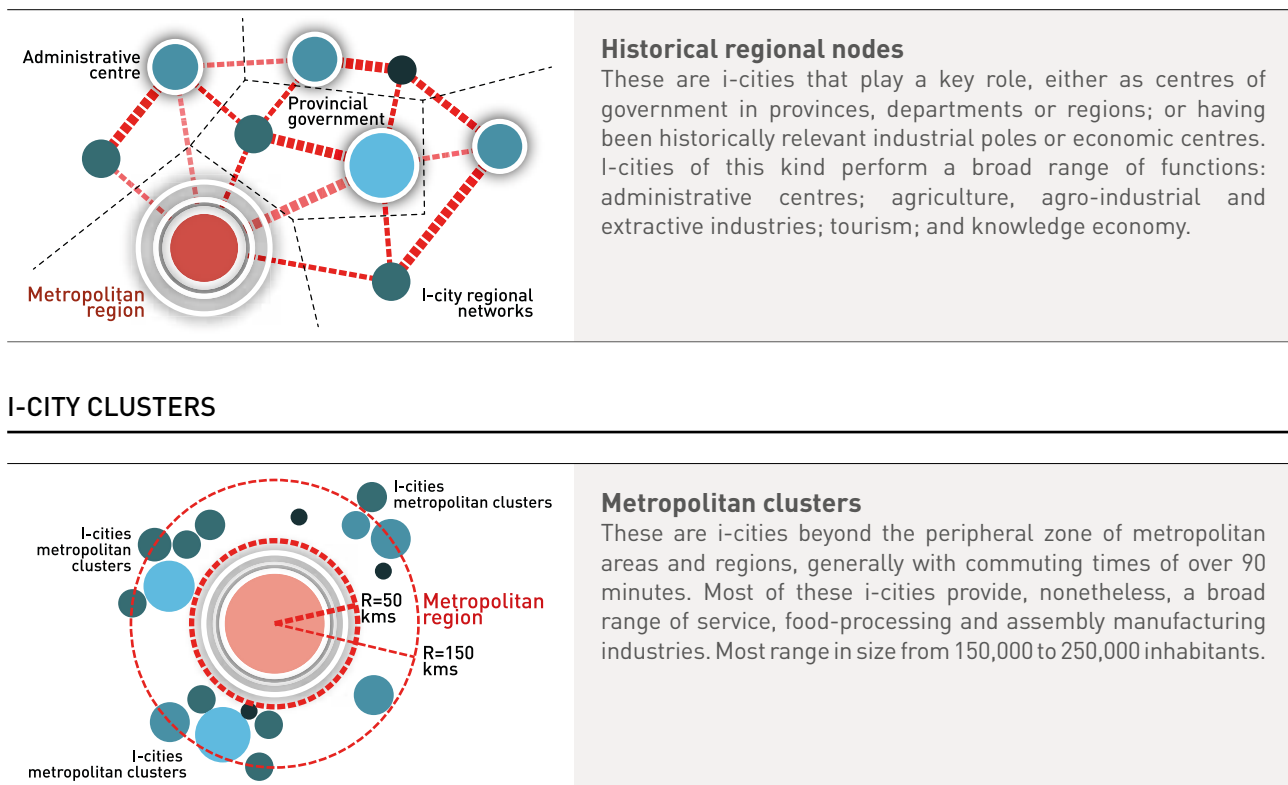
Administrative centre

Provincial government

Metropolitan region

I-city regional networks

**Historical regional nodes**

These are i-cities that play a key role, either as centres of government in provinces, departments or regions; or having been historically relevant industrial poles or economic centres. I-cities of this kind perform a broad range of functions: administrative centres; agriculture, agro-industrial and extractive industries; tourism; and knowledge economy.

I-CITY CLUSTERS

I-cities metropolitan clusters

I-cities metropolitan clusters

R=50 kms

Metropolitan region

R=150 kms

I-cities metropolitan clusters

**Metropolitan clusters**

These are i-cities beyond the peripheral zone of metropolitan areas and regions, generally with commuting times of over 90 minutes. Most of these i-cities provide, nonetheless, a broad range of service, food-processing and assembly manufacturing industries. Most range in size from 150,000 to 250,000 inhabitants.